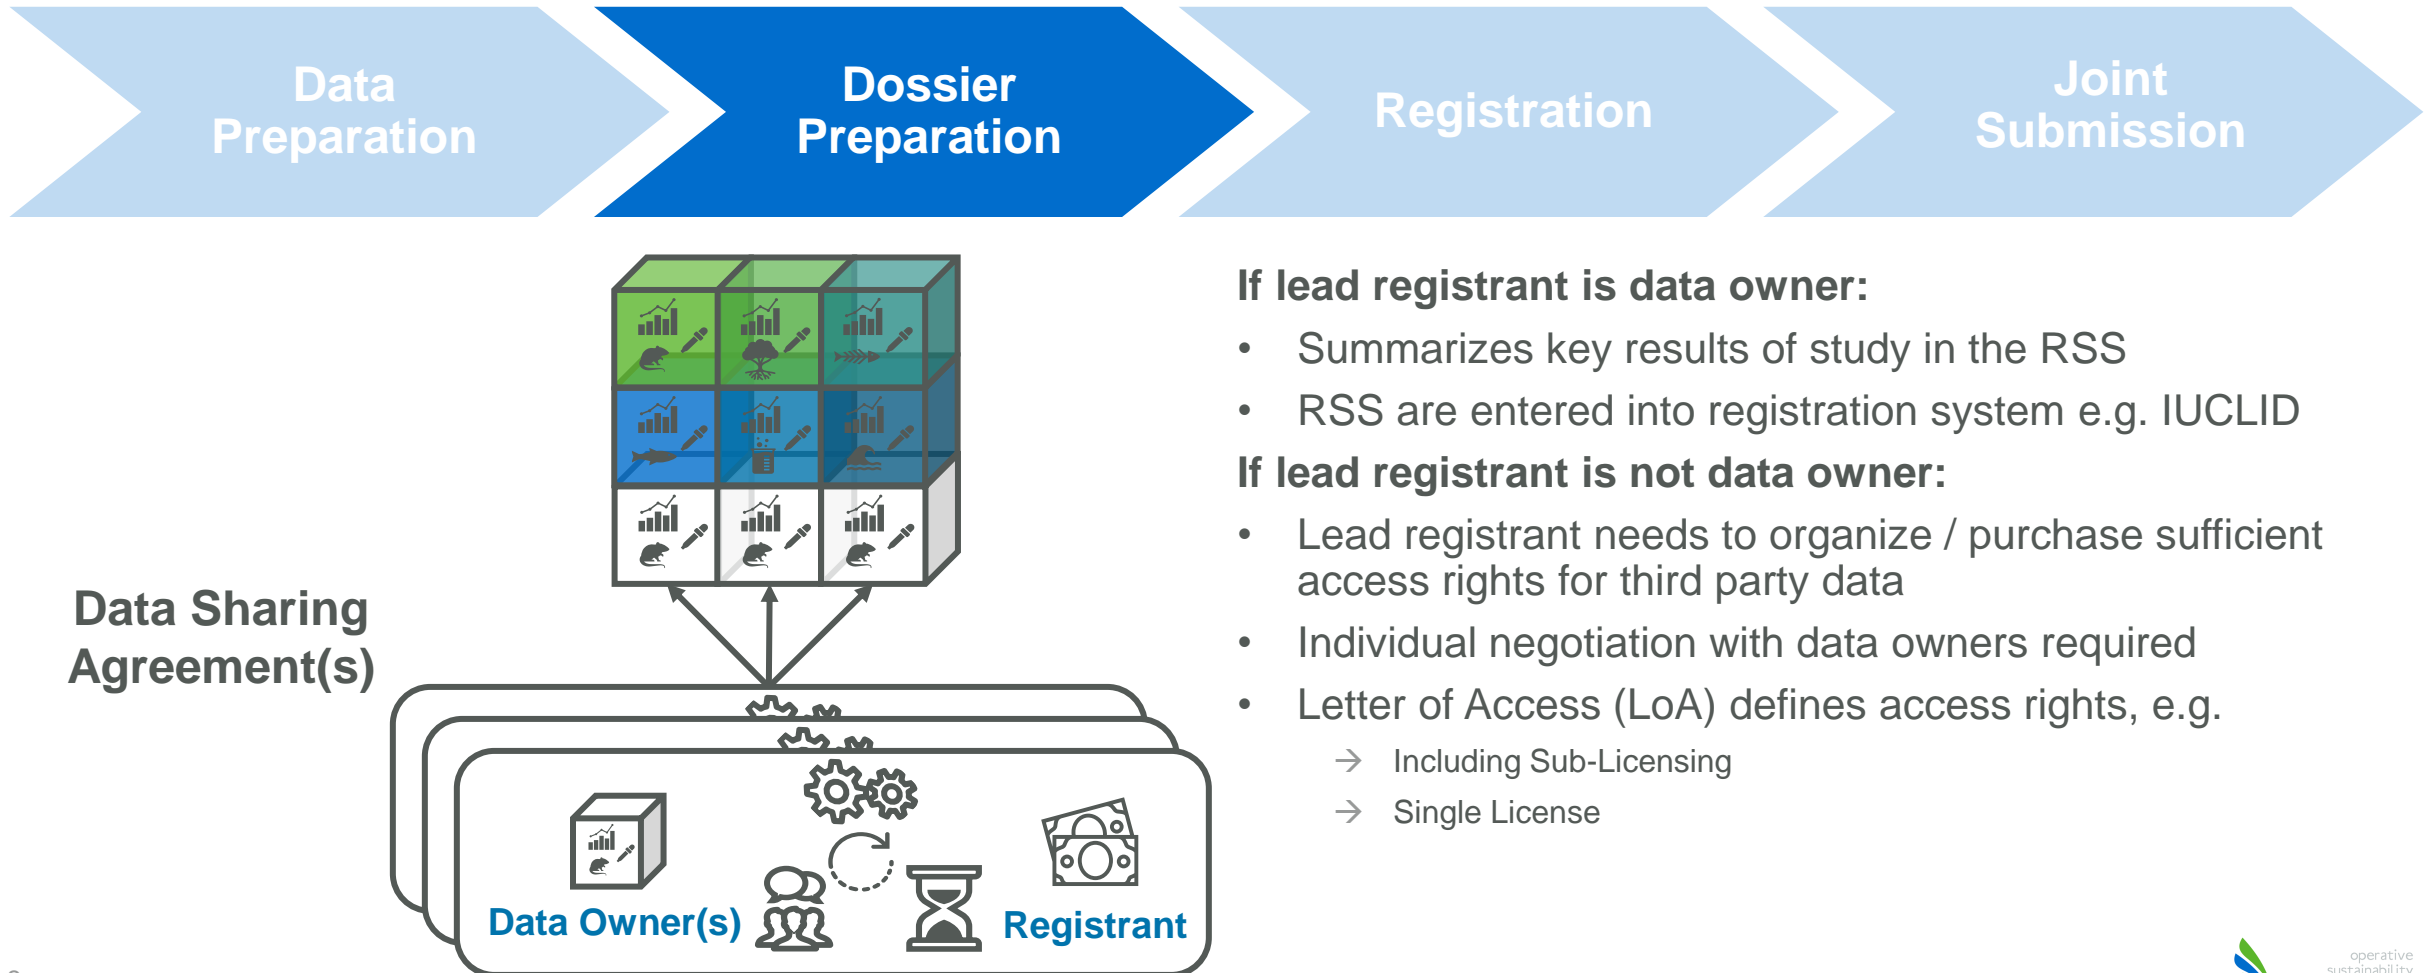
Data Preparation

Dossier Preparation

Registration

Joint Submission

Data Sharing Agreement(s)

Data Owner(s)

Registrant

**If lead registrant is data owner:**

- Summarizes key results of study in the RSS
- RSS are entered into registration system e.g. IUCLID

**If lead registrant is not data owner:**

- Lead registrant needs to organize / purchase sufficient access rights for third party data
- Individual negotiation with data owners required
- Letter of Access (LoA) defines access rights, e.g.
  → Including Sub-Licensing
  → Single License

operative sustainability